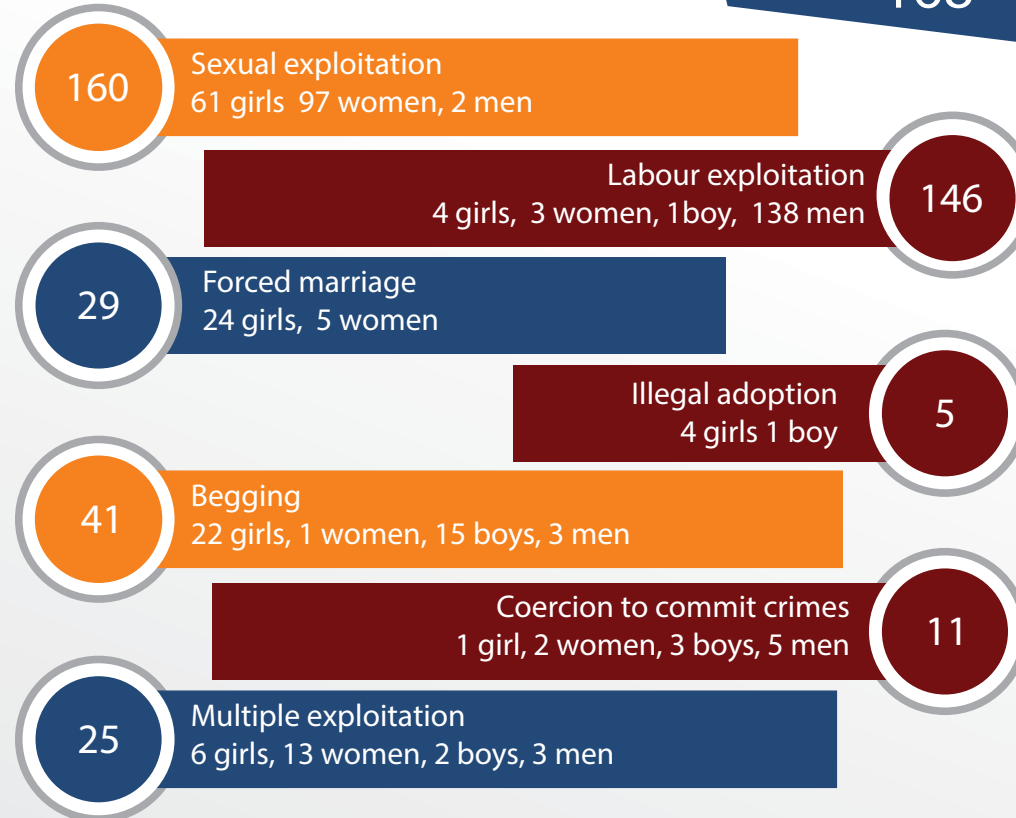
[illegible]

160
Sexual exploitation
61 girls 97 women, 2 men

Labour exploitation
4 girls, 3 women, 1boy, 138 men
146

29
Forced marriage
24 girls, 5 women

Illegal adoption
4 girls 1 boy
5

41
Begging
22 girls, 1 women, 15 boys, 3 men

Coercion to commit crimes
1 girl, 2 women, 3 boys, 5 men
11

25
Multiple exploitation
6 girls, 13 women, 2 boys, 3 men